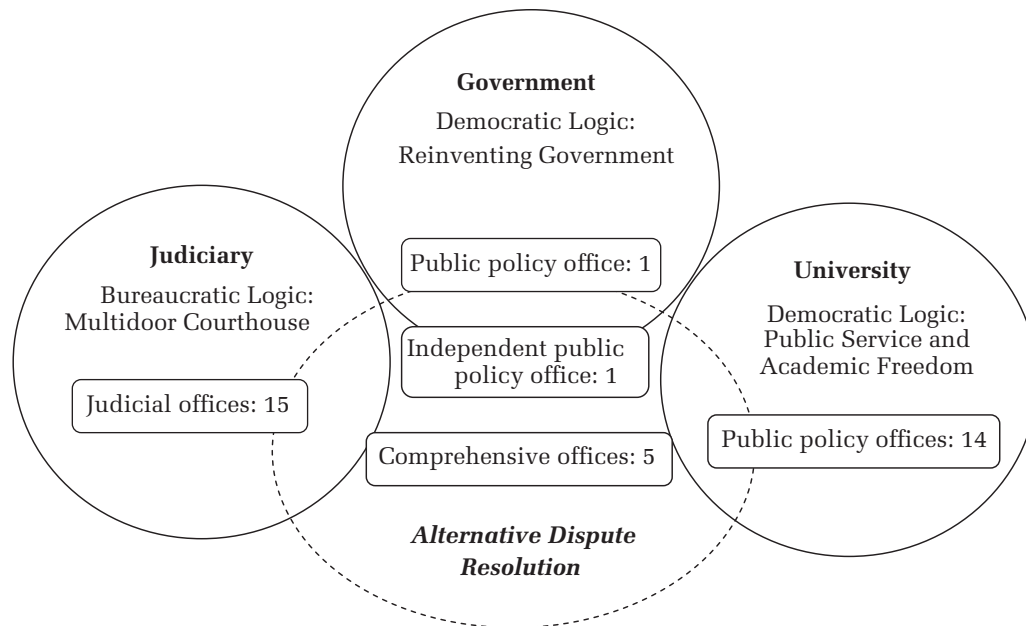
Government
Democratic Logic: Reinventing Government

Judiciary
Bureaucratic Logic: Multidoor Courthouse

Public policy office: 1

University
Democratic Logic: Public Service and Academic Freedom

Independent public policy office: 1

Judicial offices: 15

Public policy offices: 14

Comprehensive offices: 5

Alternative Dispute Resolution